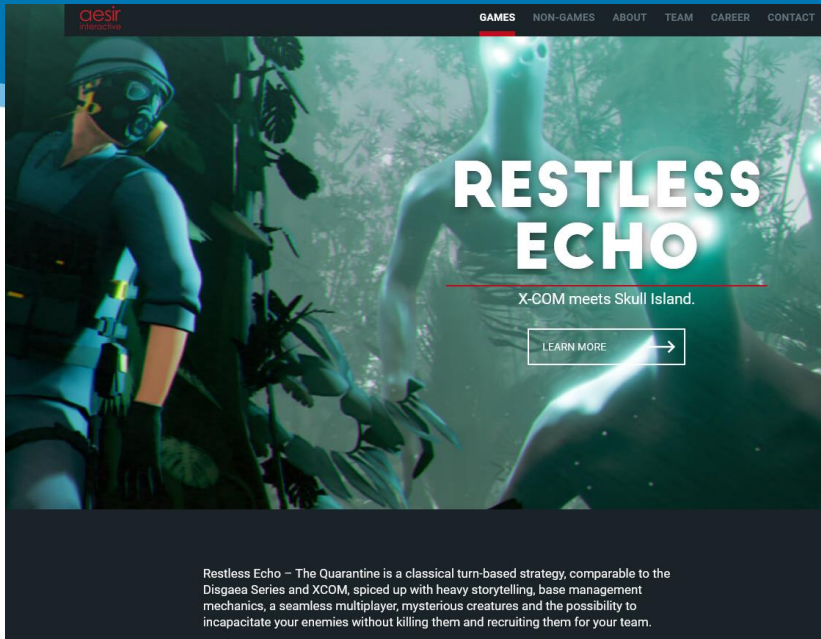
aesir interactive

GAMES NON-GAMES ABOUT TEAM CAREER CONTACT

RESTLESS ECHO

X-COM meets Skull Island.

LEARN MORE

Restless Echo – The Quarantine is a classical turn-based strategy, comparable to the Disgaea Series and XCOM, spiced up with heavy storytelling, base management mechanics, a seamless multiplayer, mysterious creatures and the possibility to incapacitate your enemies without killing them and recruiting them for your team.